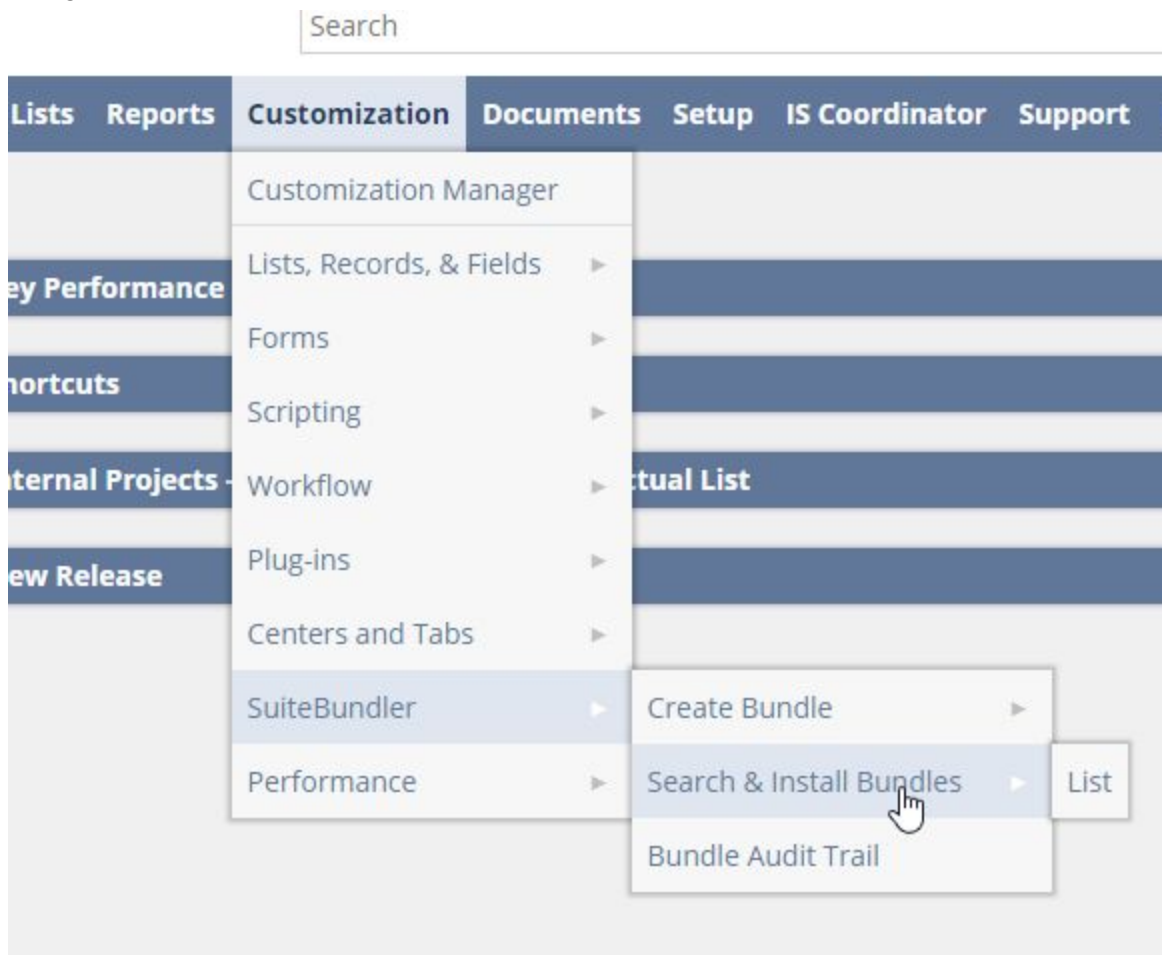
Search

Lists Reports Customization Documents Setup IS Coordinator Support

Customization Manager
Lists, Records, & Fields
Forms
Scripting
Workflow
Plug-ins
Centers and Tabs
SuiteBundler
Performance

ey Performance
hortcuts
ternal Projects - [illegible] tual List
ew Release

Create Bundle
Search & Install Bundles
Bundle Audit Trail

List